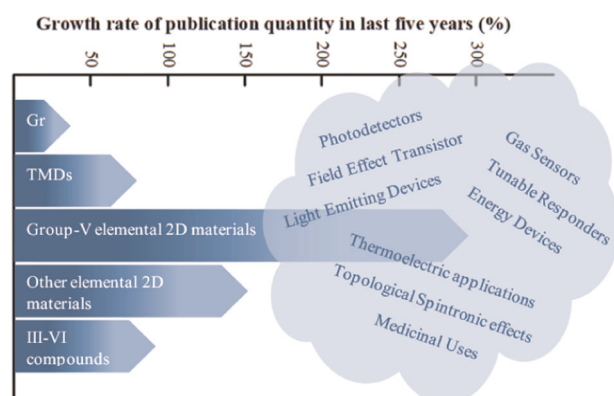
Growth rate of publication quantity in last five years (%)

50
100
150
200
250
300

Gr
TMDs
Group-V elemental 2D materials
Other elemental 2D materials
III-VI compounds

Photodetectors
Field Effect Transistor
Light Emitting Devices
Gas Sensors
Tunable Responders
Energy Devices
Thermoelectric applications
Topological Spintronic effects
Medicinal Uses